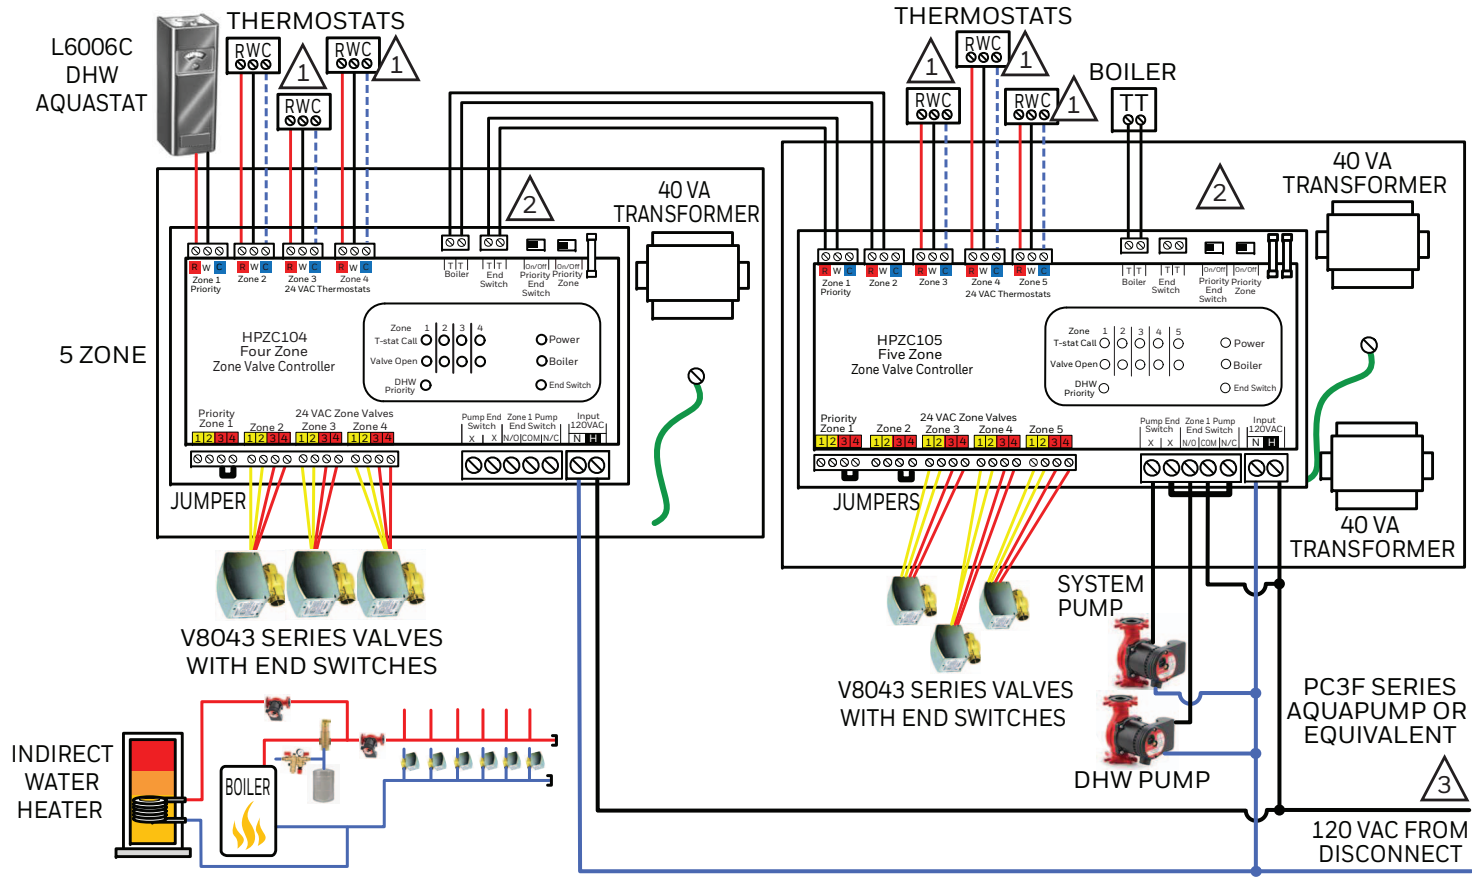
L6006C DHW AQUASTAT

THERMOSTATS

RWC RWC RWC

1 1

THERMOSTATS

RWC RWC RWC RWC

1 1 1 1

BOILER

TT

2 2

40 VA TRANSFORMER

40 VA TRANSFORMER

5 ZONE

R W C Zone 1 Priority
R W C Zone 2
R W C Zone 3
R W C Zone 4
24 VAC Thermostats

T T Boiler
T T End Switch
On/Off Priority End Switch
On/Off Priority Zone

HPZC104
Four Zone
Zone Valve Controller

Zone 1 2 3 4
T-stat Call
Valve Open
DHW Priority

Power
Boiler
End Switch

Priority Zone 1 Zone 2 Zone 3 Zone 4
24 VAC Zone Valves
1 2 3 4 1 2 3 4 1 2 3 4 1 2 3 4

Pump End Switch X X
Zone 1 Pump End Switch N/O COM N/C
Input 120VAC N H

JUMPER

R W C Zone 1 Priority
R W C Zone 2
R W C Zone 3
R W C Zone 4
R W C Zone 5
24 VAC Thermostats

T T Boiler
T T End Switch
On/Off Priority End Switch
On/Off Priority Zone

HPZC105
Five Zone
Zone Valve Controller

Zone 1 2 3 4 5
T-stat Call
Valve Open
DHW Priority

Power
Boiler
End Switch

Priority Zone 1 Zone 2 Zone 3 Zone 4 Zone 5
24 VAC Zone Valves
1 2 3 4 1 2 3 4 1 2 3 4 1 2 3 4 1 2 3 4

Pump End Switch X X
Zone 1 Pump End Switch N/O COM N/C
Input 120VAC N H

JUMPERS

V8043 SERIES VALVES WITH END SWITCHES

SYSTEM PUMP

V8043 SERIES VALVES WITH END SWITCHES

DHW PUMP

PC3F SERIES AQUAPUMP OR EQUIVALENT

3

120 VAC FROM DISCONNECT

INDIRECT WATER HEATER

BOILER